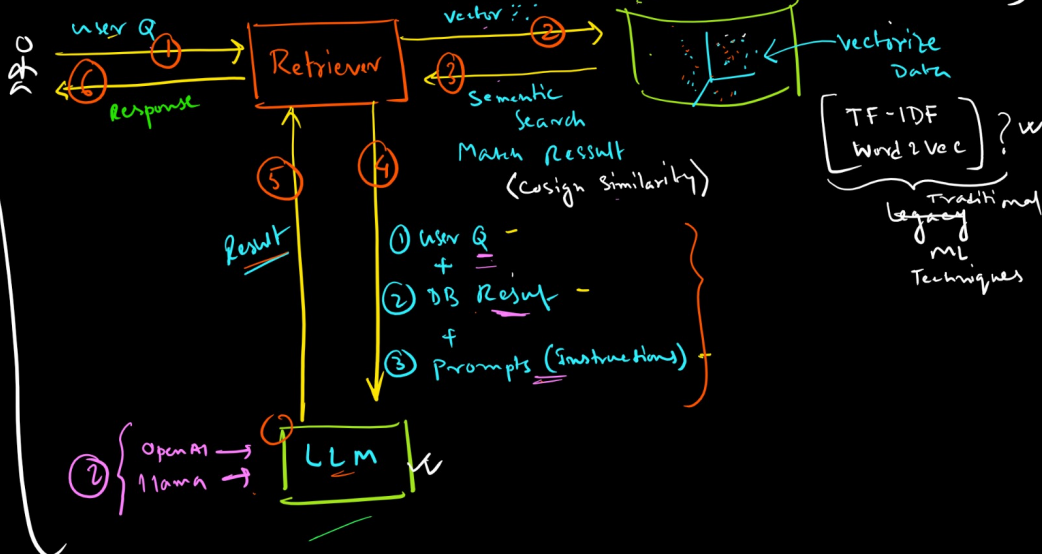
user Q
1
6
Response
Retriever
vector :.
2
3
Semantic Search
Match Ressult
(cosign Similarity)
vectorize Data
TF-IDF
Word2Vec
? v
Legacy
Traditional
ML
Techniques
5
4
Result
1 User Q -
+
2 DB Resuf -
+
3 Prompts (Instructions) -
1
2
OpenAI
llama
LLM